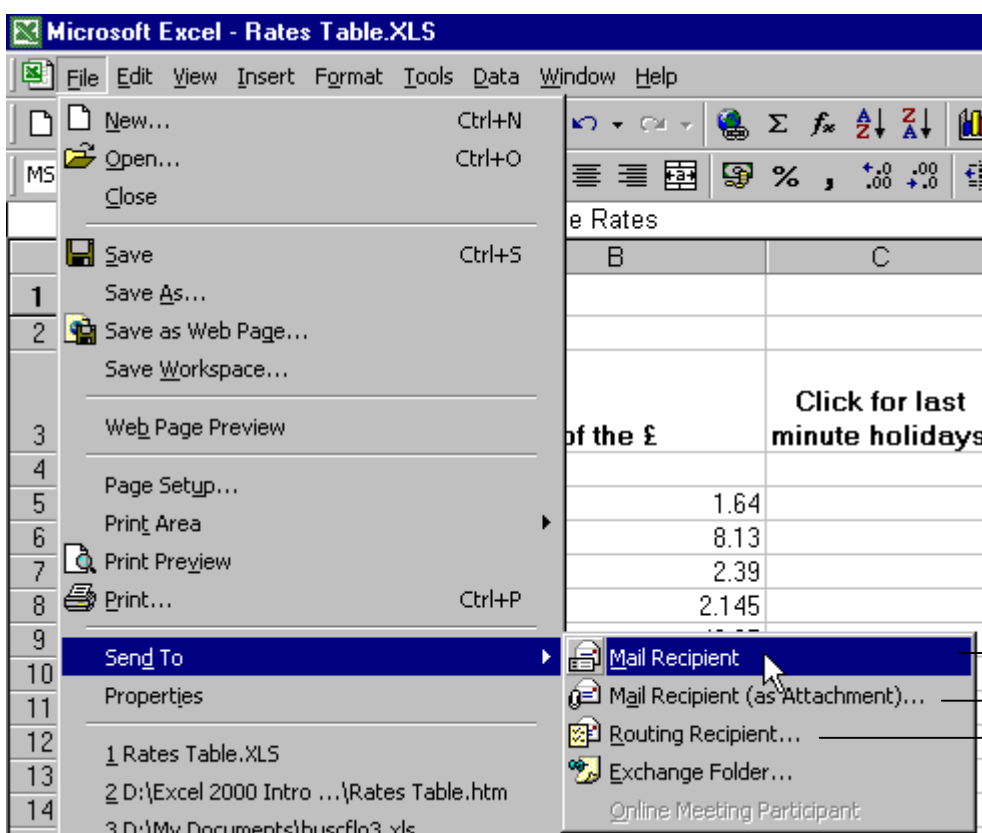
Microsoft Excel - Rates Table.XLS

File Edit View Insert Format Tools Data Window Help

MS

New... Ctrl+N
Open... Ctrl+O
Close
Save Ctrl+S
Save As...
Save as Web Page...
Save Workspace...
Web Page Preview
Page Setup...
Print Area
Print Preview
Print... Ctrl+P
Send To
Properties
1 Rates Table.XLS
2 D:\Excel 2000 Intro ...\Rates Table.htm
3 D:\My Documents\buscflo3.xls

Mail Recipient
Mail Recipient (as Attachment)...
Routing Recipient...
Exchange Folder...
Online Meeting Participant

e Rates

| | B | C |
|---|---|---|
| 1 | | |
| 2 | | |
| 3 | of the £ | Click for last minute holidays |
| 4 | | |
| 5 | 1.64 | |
| 6 | 8.13 | |
| 7 | 2.39 | |
| 8 | 2.145 | |
| 9 | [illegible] | |
| 10 | | |
| 11 | | |
| 12 | | |
| 13 | | |
| 14 | | |